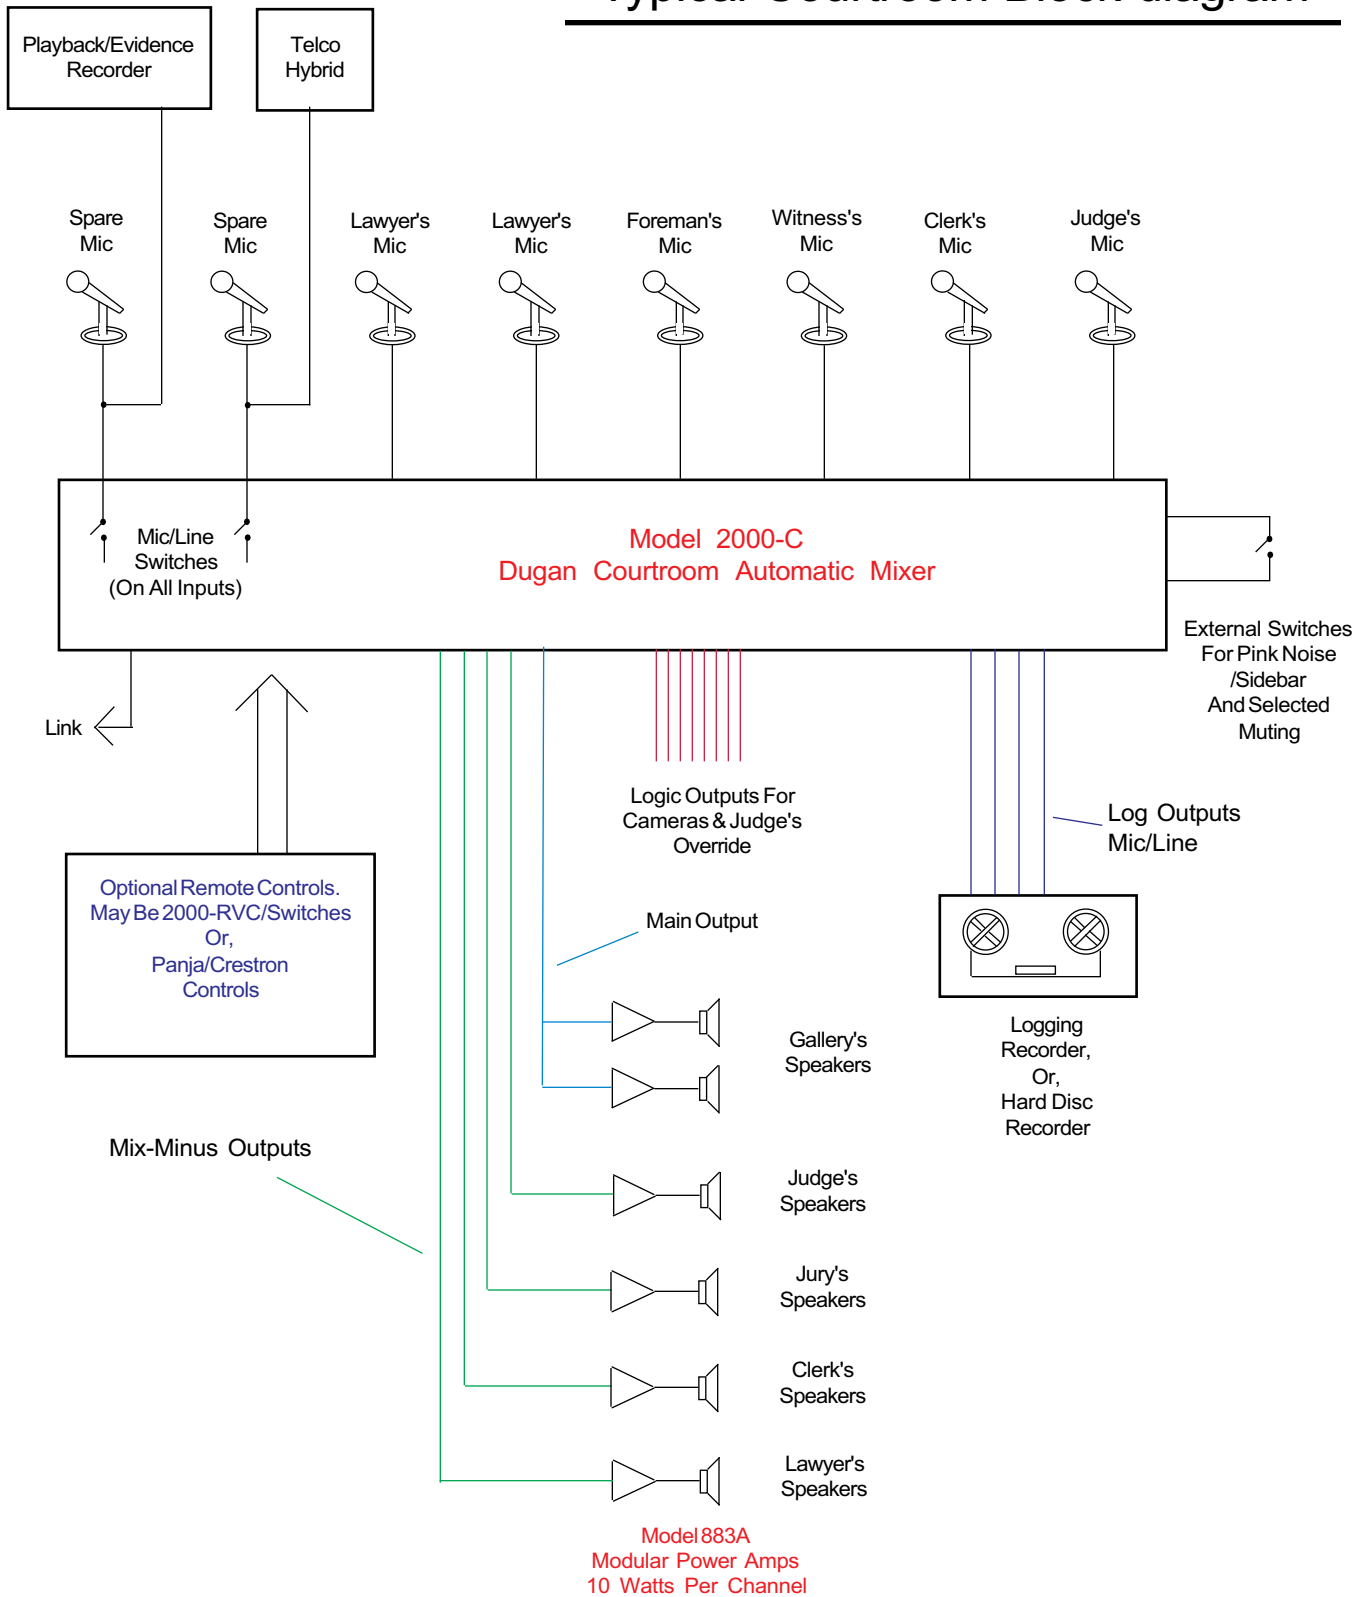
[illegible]

Playback/Evidence Recorder

Telco Hybrid

Spare Mic

Spare Mic

Lawyer's Mic

Lawyer's Mic

Foreman's Mic

Witness's Mic

Clerk's Mic

Judge's Mic

Mic/Line Switches (On All Inputs)

Model 2000-C
Dugan Courtroom Automatic Mixer

External Switches For Pink Noise /Sidebar And Selected Muting

Link

Logic Outputs For Cameras & Judge's Override

Log Outputs Mic/Line

Optional Remote Controls. May Be 2000-RVC/Switches Or, Panja/Crestron Controls

Main Output

Gallery's Speakers

Logging Recorder, Or, Hard Disc Recorder

Mix-Minus Outputs

Judge's Speakers

Jury's Speakers

Clerk's Speakers

Lawyer's Speakers

Model 883A
Modular Power Amps
10 Watts Per Channel